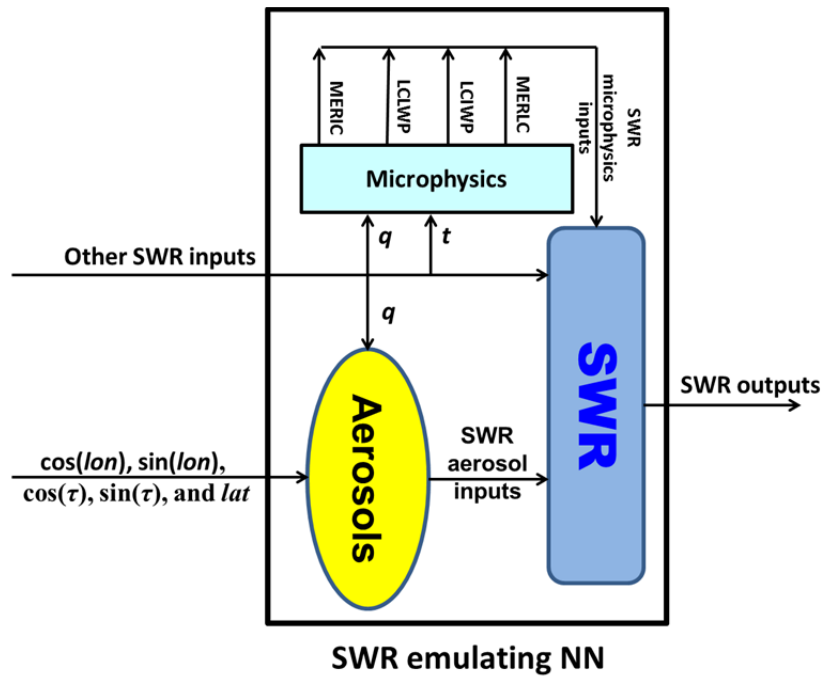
MERIC

LCLWP

LCIWP

MERLC

SWR microphysics inputs

Microphysics

$q$

$t$

Other SWR inputs

$q$

SWR

Aerosols

SWR outputs

SWR aerosol inputs

cos($lon$), sin($lon$), cos($\tau$), sin($\tau$), and $lat$

SWR emulating NN